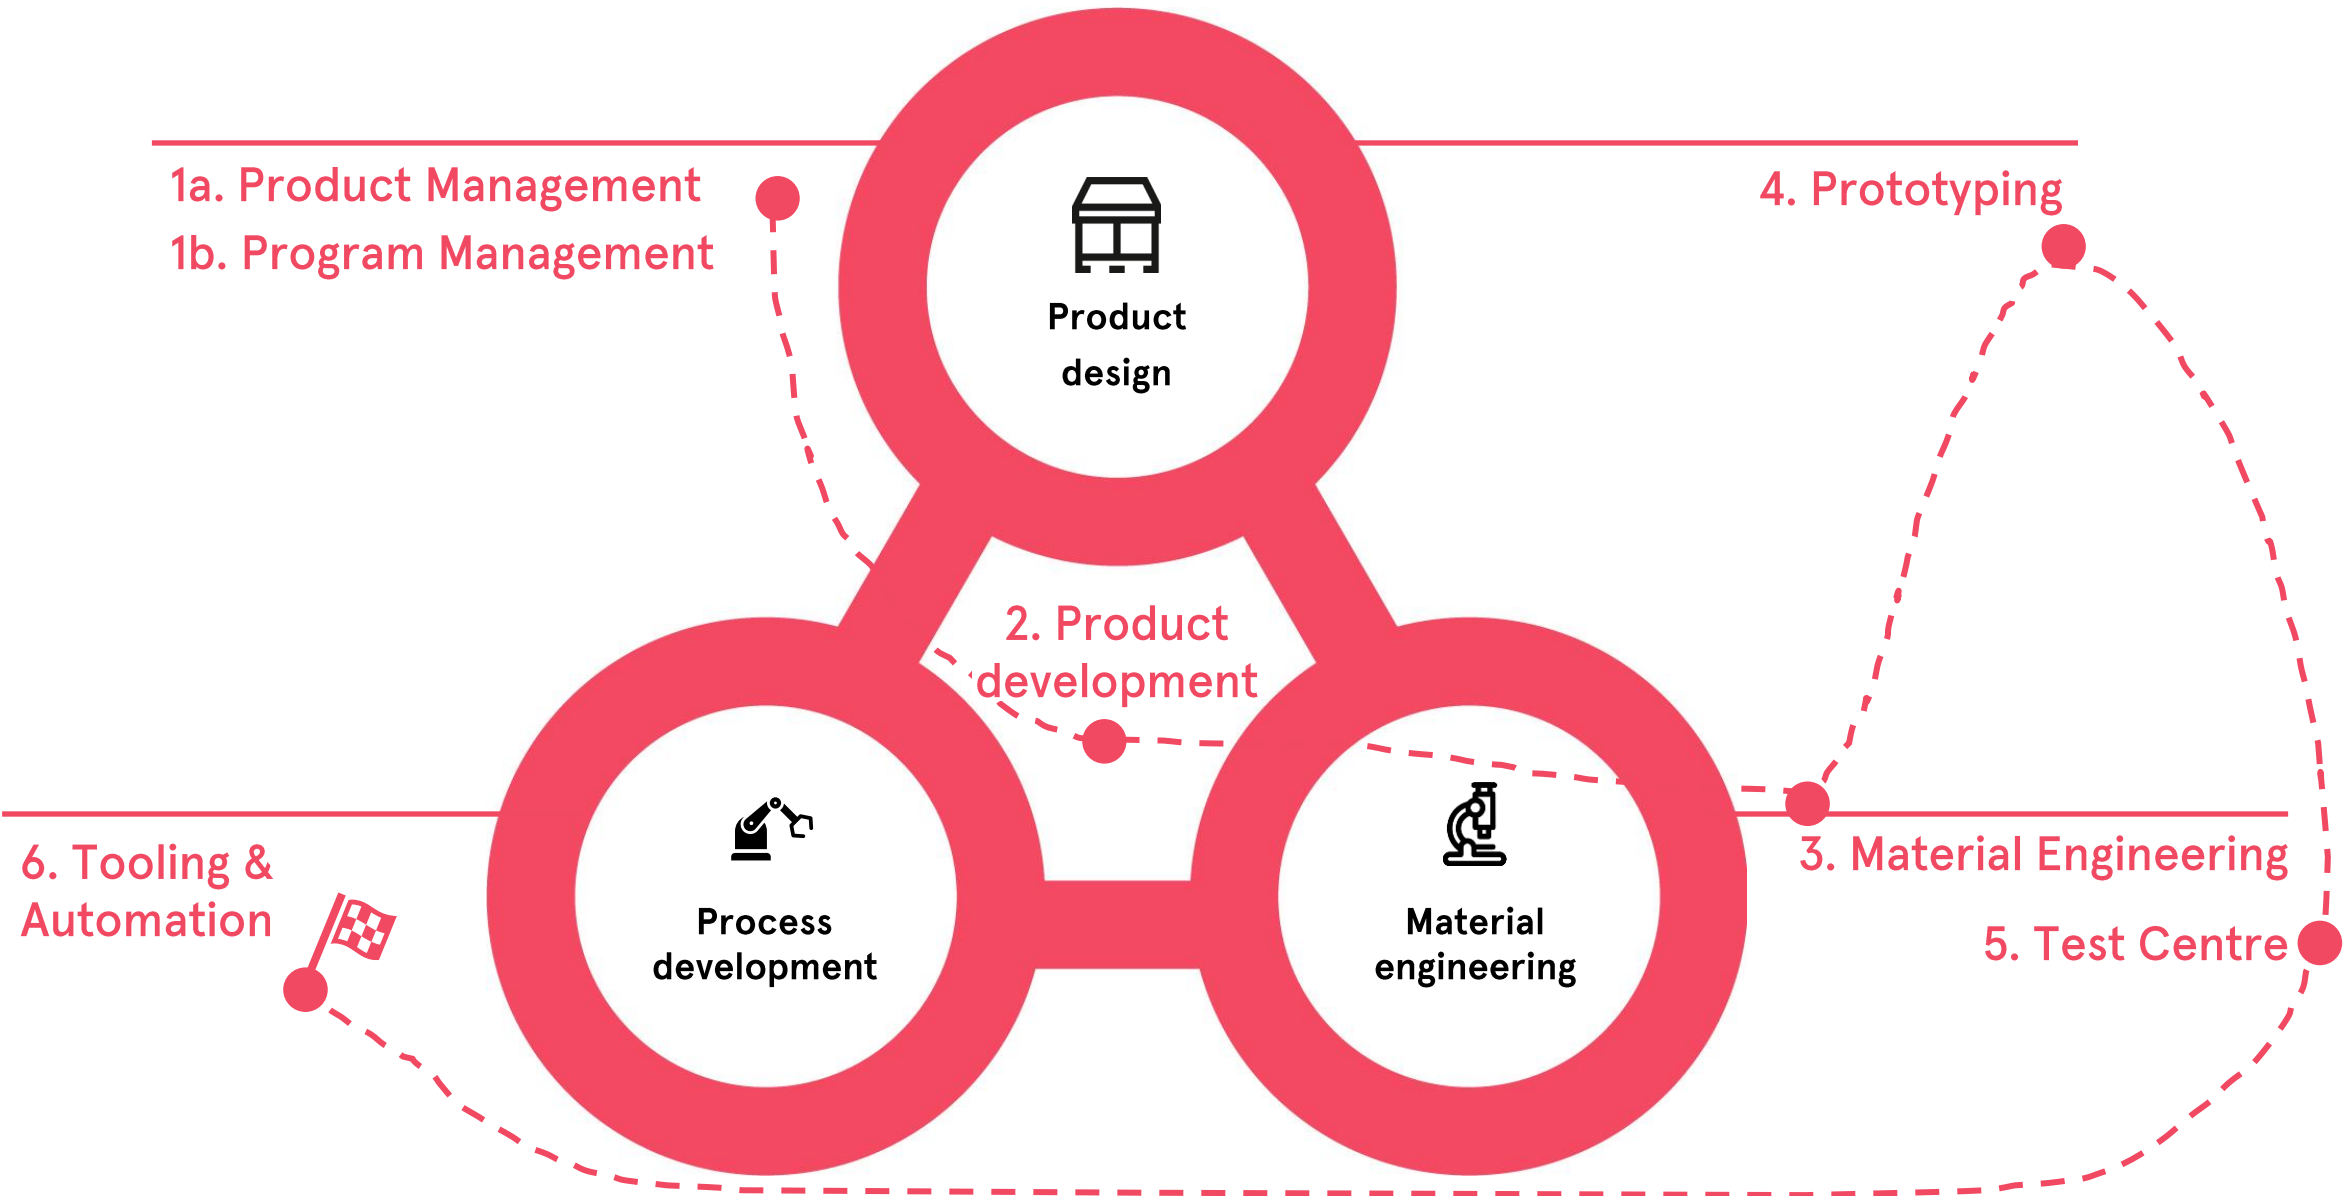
1a. Product Management
1b. Program Management

Product design

4. Prototyping

2. Product development

Process development

Material engineering

3. Material Engineering

6. Tooling & Automation

5. Test Centre